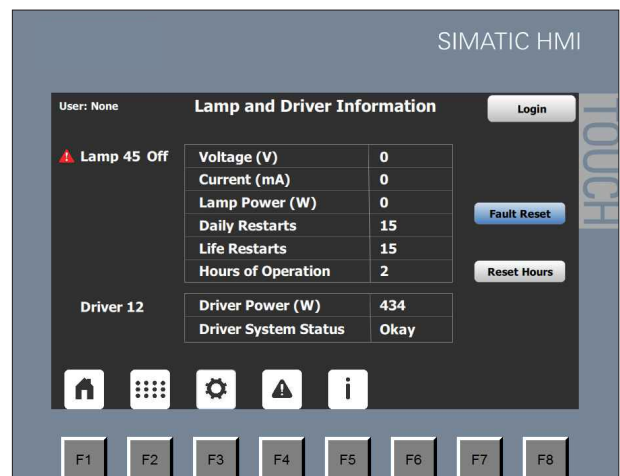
SIMATIC HMI

User: None

Lamp and Driver Information

Login

TOUCH

Lamp 45 Off

| Voltage (V) | 0 |
|---|---|
| Current (mA) | 0 |
| Lamp Power (W) | 0 |
| Daily Restarts | 15 |
| Life Restarts | 15 |
| Hours of Operation | 2 |

Fault Reset

Reset Hours

Driver 12

| Driver Power (W) | 434 |
|---|---|
| Driver System Status | Okay |

i

F1 F2 F3 F4 F5 F6 F7 F8